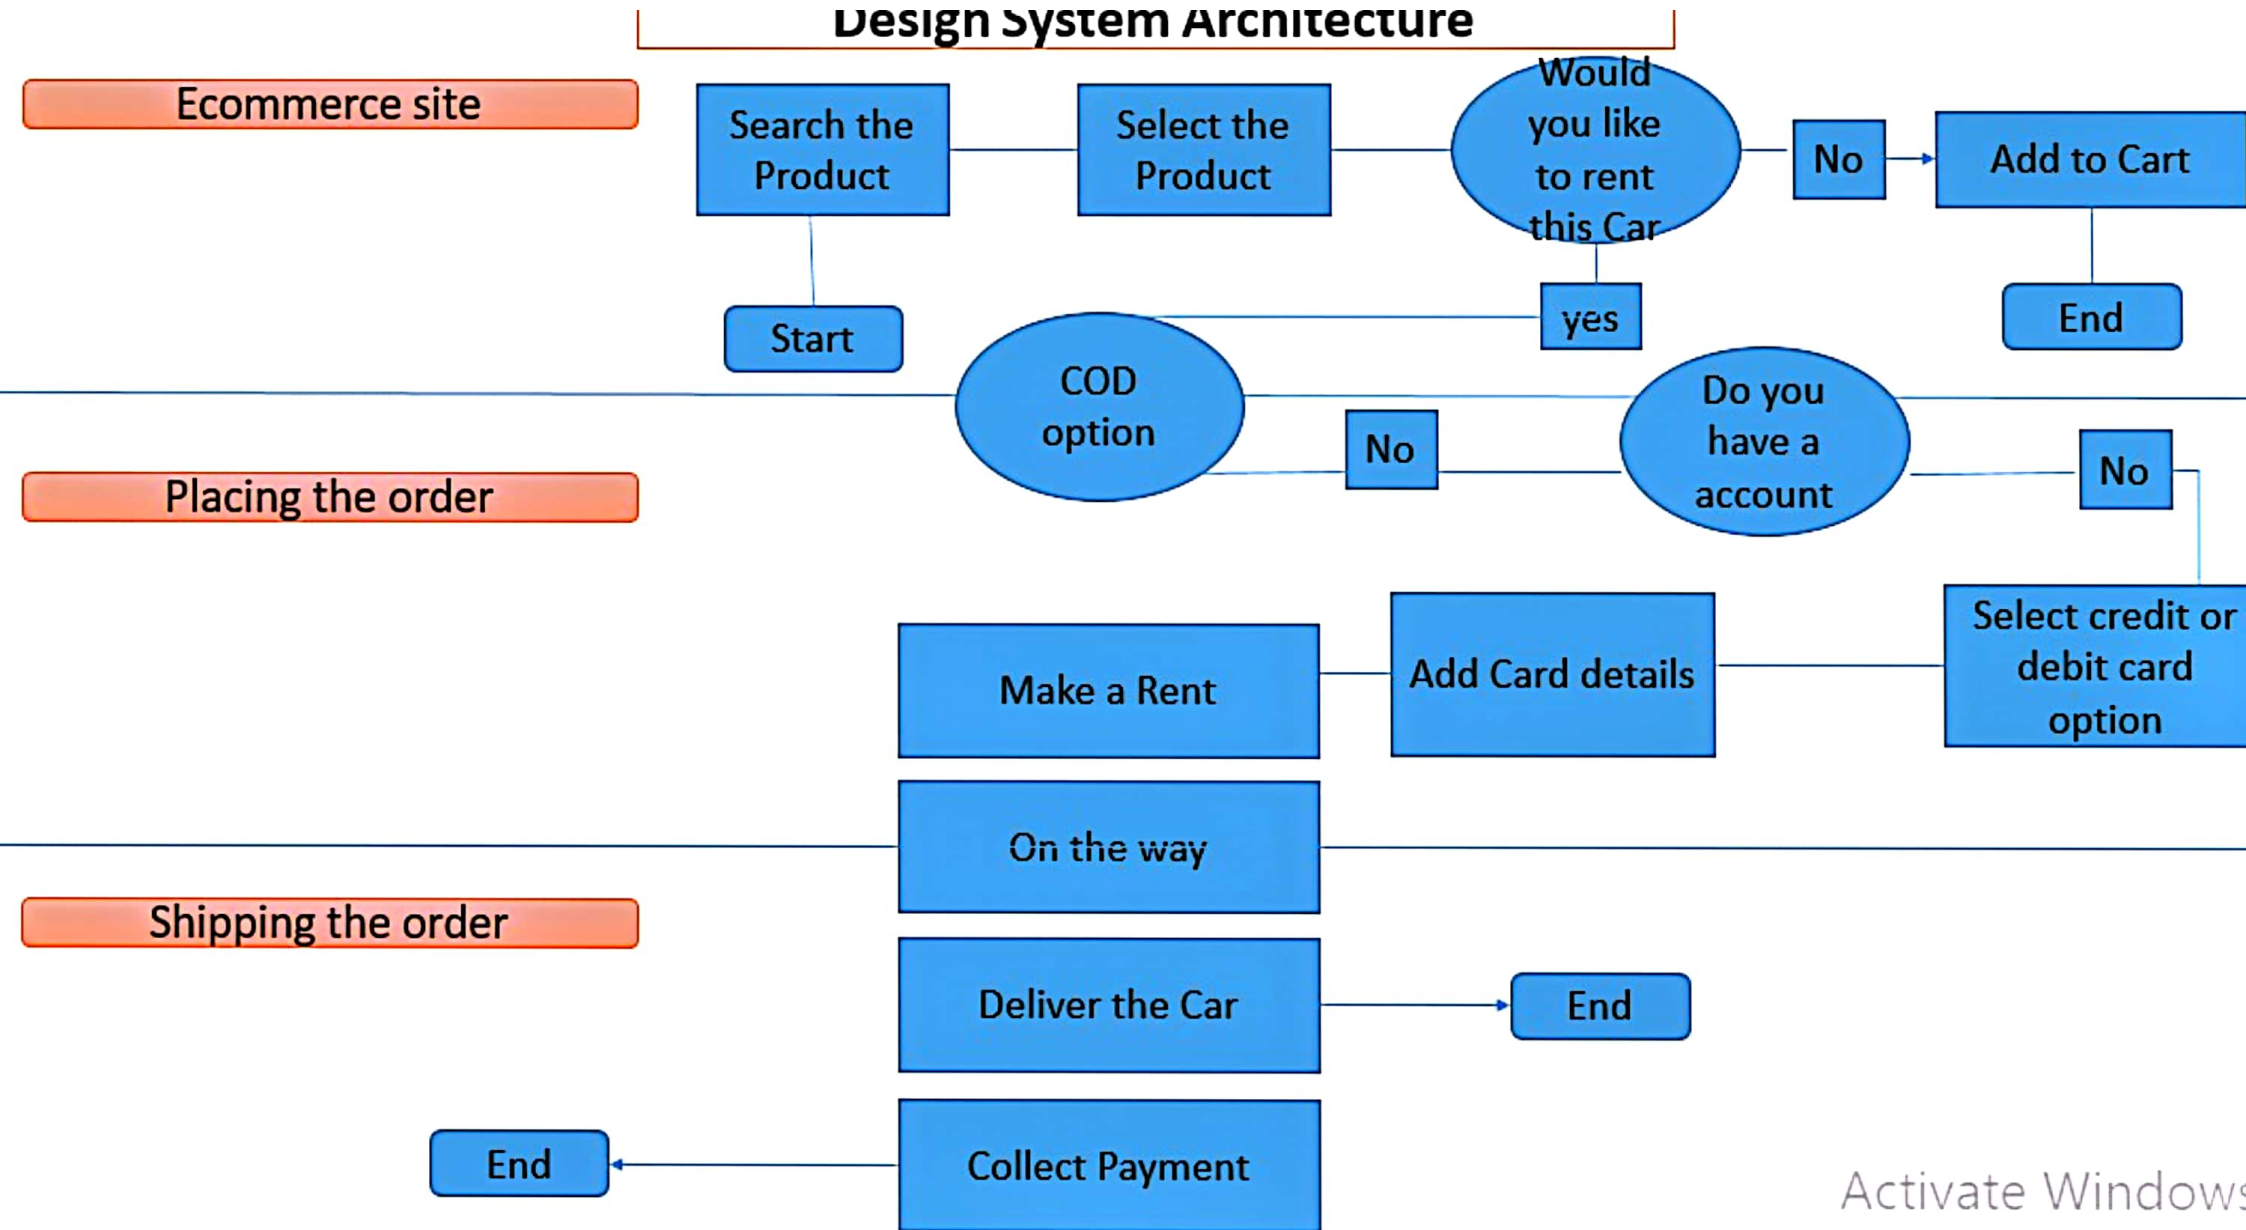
Design System Architecture

Ecommerce site

Search the Product

Select the Product

Would you like to rent this Car

No

Add to Cart

Start

yes

End

COD option

Do you have a account

No

No

Placing the order

Make a Rent

Add Card details

Select credit or debit card option

On the way

Shipping the order

Deliver the Car

End

End

Collect Payment

Activate Windows